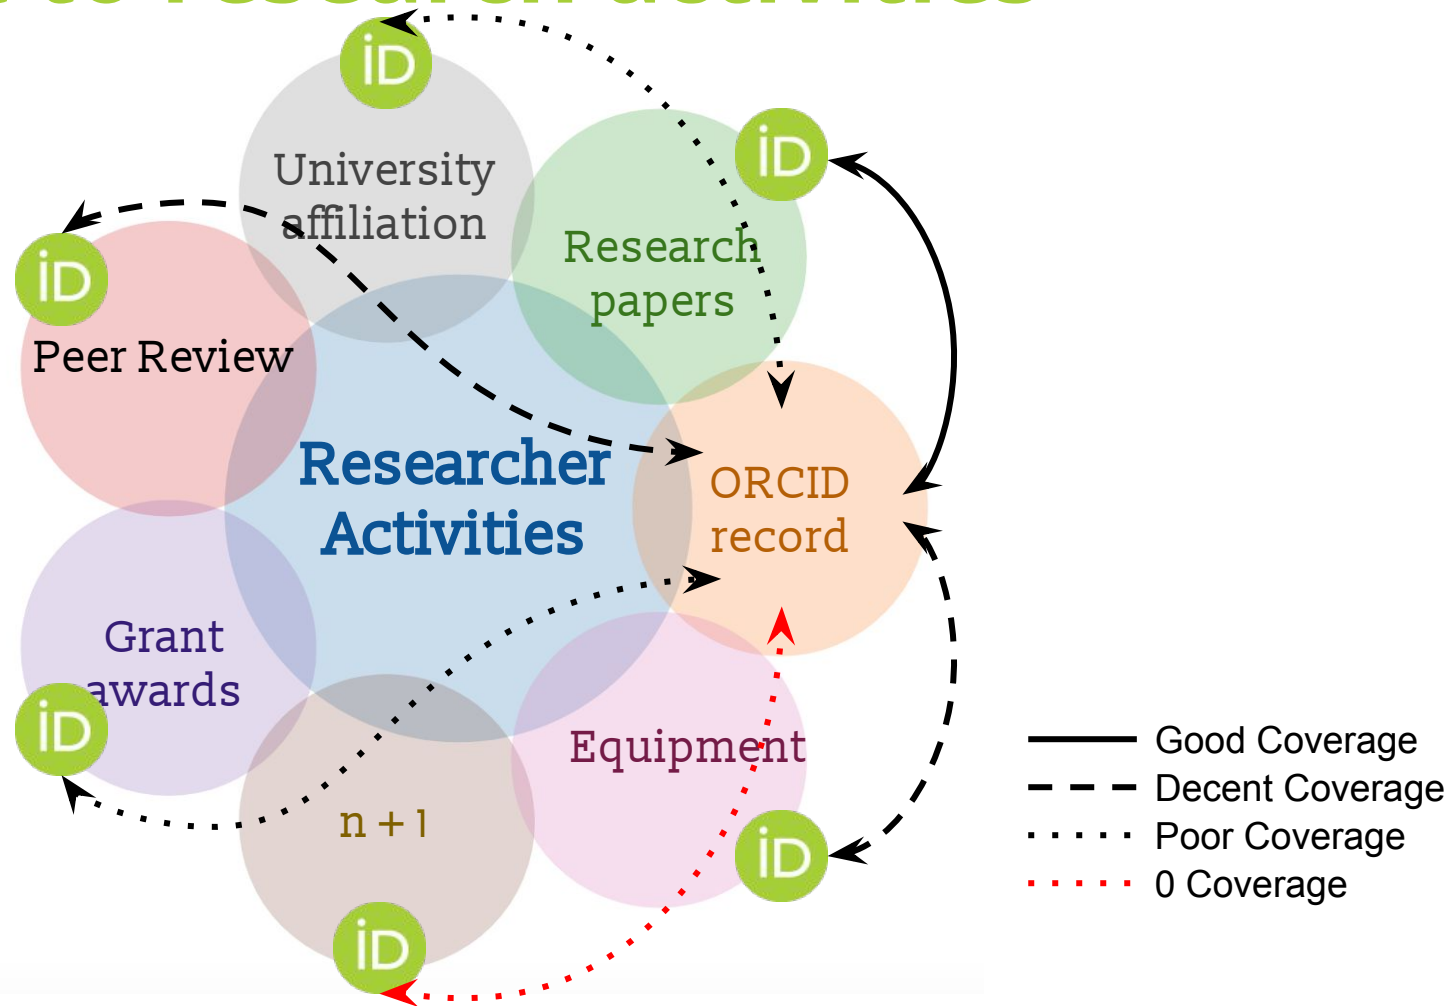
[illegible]

iD

University affiliation

iD

Research papers

iD

Peer Review

Researcher Activities

ORCID record

Grant awards

iD

Equipment

n + 1

iD

iD

Good Coverage
Decent Coverage
Poor Coverage
0 Coverage